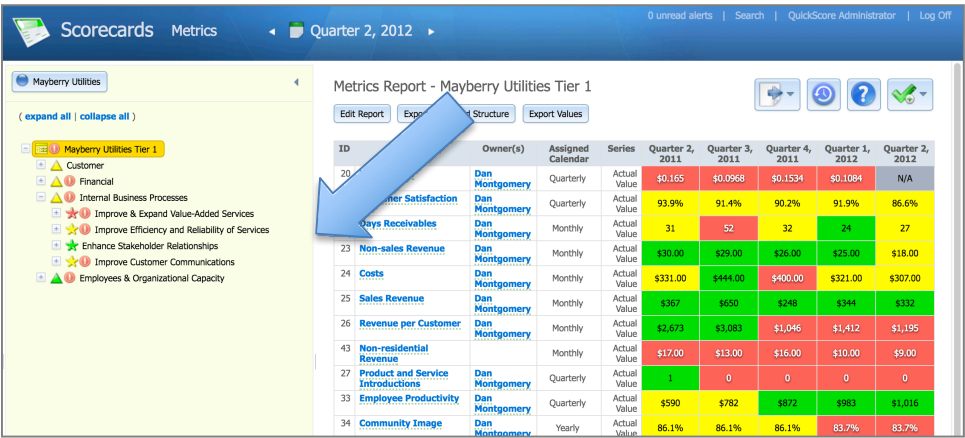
Scorecards Metrics ◄ Quarter 2, 2012 ►

0 unread alerts | Search | QuickScore Administrator | Log Off

Mayberry Utilities

( expand all | collapse all )

Mayberry Utilities Tier 1
Customer
Financial
Internal Business Processes
Improve & Expand Value-Added Services
Improve Efficiency and Reliability of Services
Enhance Stakeholder Relationships
Improve Customer Communications
Employees & Organizational Capacity

Metrics Report - Mayberry Utilities Tier 1

Edit Report | Expo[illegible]d Structure | Export Values

| ID | | Owner(s) | Assigned Calendar | Series | Quarter 2, 2011 | Quarter 3, 2011 | Quarter 4, 2011 | Quarter 1, 2012 | Quarter 2, 2012 |
|---|---|---|---|---|---|---|---|---|---|
| 20 | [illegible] | Dan Montgomery | Quarterly | Actual Value | \$0.165 | \$0.0968 | \$0.1534 | \$0.1084 | N/A |
| | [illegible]mer Satisfaction | Dan Montgomery | Quarterly | Actual Value | 93.9% | 91.4% | 90.2% | 91.9% | 86.6% |
| | Days Receivables | Dan Montgomery | Monthly | Actual Value | 31 | 52 | 32 | 24 | 27 |
| 23 | Non-sales Revenue | Dan Montgomery | Monthly | Actual Value | \$30.00 | \$29.00 | \$26.00 | \$25.00 | \$18.00 |
| 24 | Costs | Dan Montgomery | Monthly | Actual Value | \$331.00 | \$444.00 | \$400.00 | \$321.00 | \$307.00 |
| 25 | Sales Revenue | Dan Montgomery | Monthly | Actual Value | \$367 | \$650 | \$248 | \$344 | \$332 |
| 26 | Revenue per Customer | Dan Montgomery | Monthly | Actual Value | \$2,673 | \$3,083 | \$1,046 | \$1,412 | \$1,195 |
| 43 | Non-residential Revenue | | Monthly | Actual Value | \$17.00 | \$13.00 | \$16.00 | \$10.00 | \$9.00 |
| 27 | Product and Service Introductions | Dan Montgomery | Quarterly | Actual Value | 1 | 0 | 0 | 0 | 0 |
| 33 | Employee Productivity | Dan Montgomery | Quarterly | Actual Value | \$590 | \$782 | \$872 | \$983 | \$1,016 |
| 34 | Community Image | Dan Montgomery | Yearly | Actual Value | 86.1% | 86.1% | 86.1% | 83.7% | 83.7% |